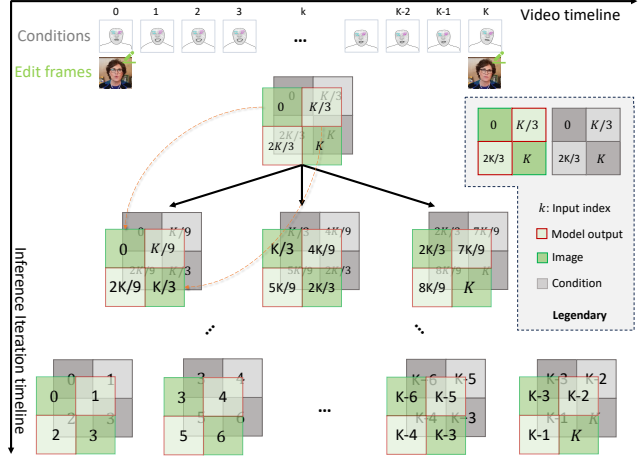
0 1 2 3 k K-2 K-1 K

Video timeline

Conditions

Edit frames

0 $K/3$
$2K/3$ $K$

0 $K/3$
2K/3 $K$

0 $K/3$
2K/3 $K$

$k$: Input index

Model output

Image

Condition

Legendary

Inference iteration timeline

0 $K/9$
2K/9 K/3

K/3 4K/9
5K/9 2K/3

2K/3 7K/9
8K/9 $K$

0 1
2 3

3 4
5 6

K-6 K-5
K-4 K-3

K-3 K-2
K-1 $K$